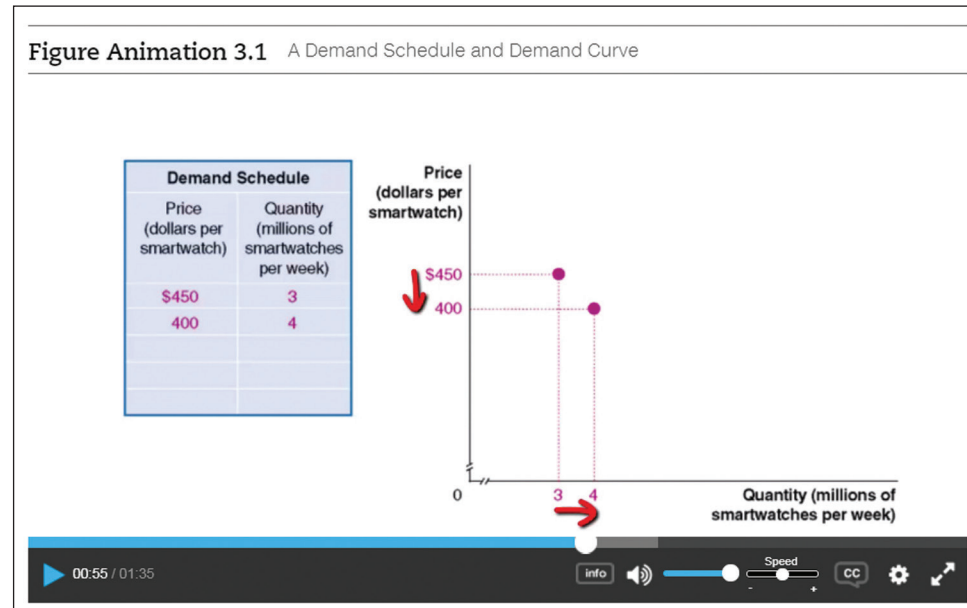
Figure Animation 3.1 A Demand Schedule and Demand Curve

| Demand Schedule | |
|---|---|
| Price (dollars per smartwatch) | Quantity (millions of smartwatches per week) |
| $450 | 3 |
| 400 | 4 |
| | |
| | |
| | |

Price (dollars per smartwatch)

$450

400

0

3

4

Quantity (millions of smartwatches per week)

00:55 / 01:35

info

Speed

-

+

CC